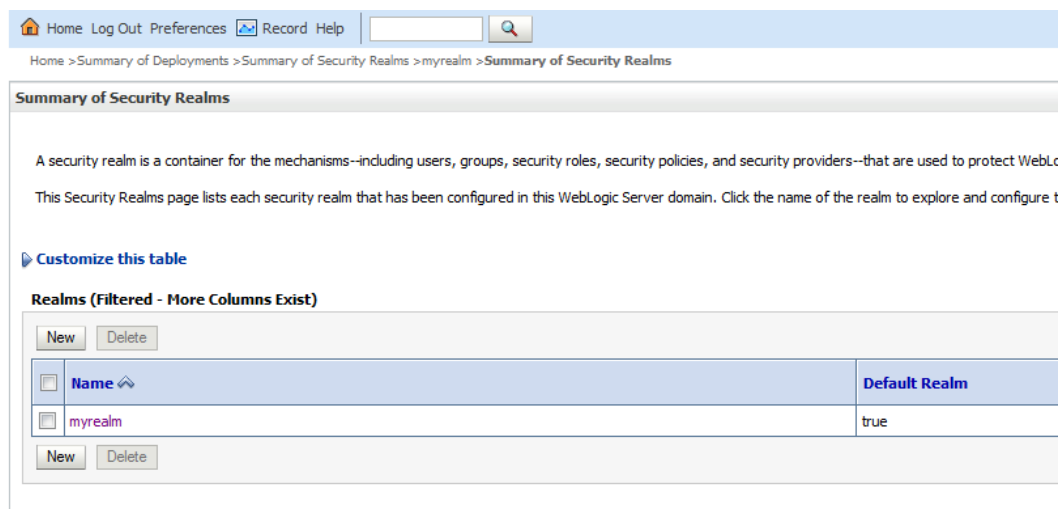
Home Log Out Preferences Record Help

Home >Summary of Deployments >Summary of Security Realms >myrealm >**Summary of Security Realms**

**Summary of Security Realms**

A security realm is a container for the mechanisms--including users, groups, security roles, security policies, and security providers--that are used to protect WebLo

This Security Realms page lists each security realm that has been configured in this WebLogic Server domain. Click the name of the realm to explore and configure t

**Customize this table**

**Realms (Filtered - More Columns Exist)**

New Delete

| | Name | Default Realm |
|---|---|---|
| | myrealm | true |

New Delete